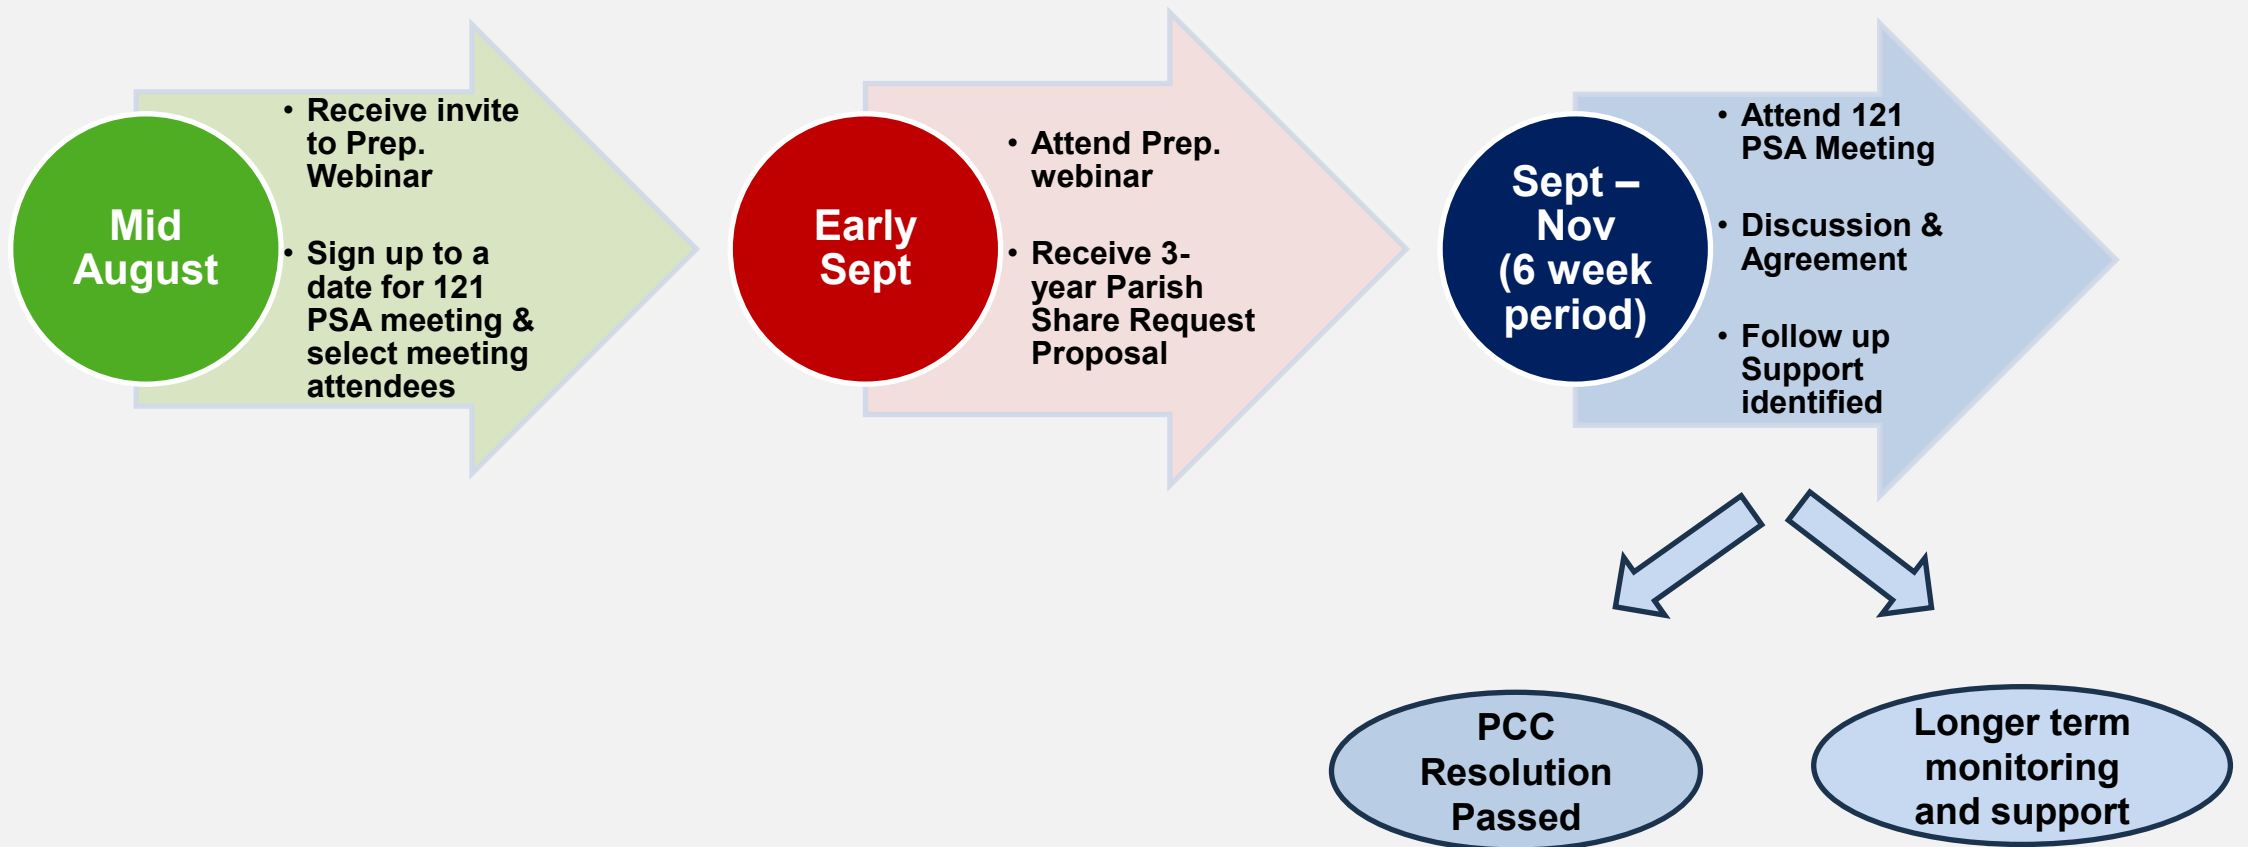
Mid August

• Receive invite to Prep. Webinar

• Sign up to a date for 121 PSA meeting & select meeting attendees

Early Sept

• Attend Prep. webinar

• Receive 3-year Parish Share Request Proposal

Sept – Nov (6 week period)

• Attend 121 PSA Meeting

• Discussion & Agreement

• Follow up Support identified

PCC Resolution Passed

Longer term monitoring and support